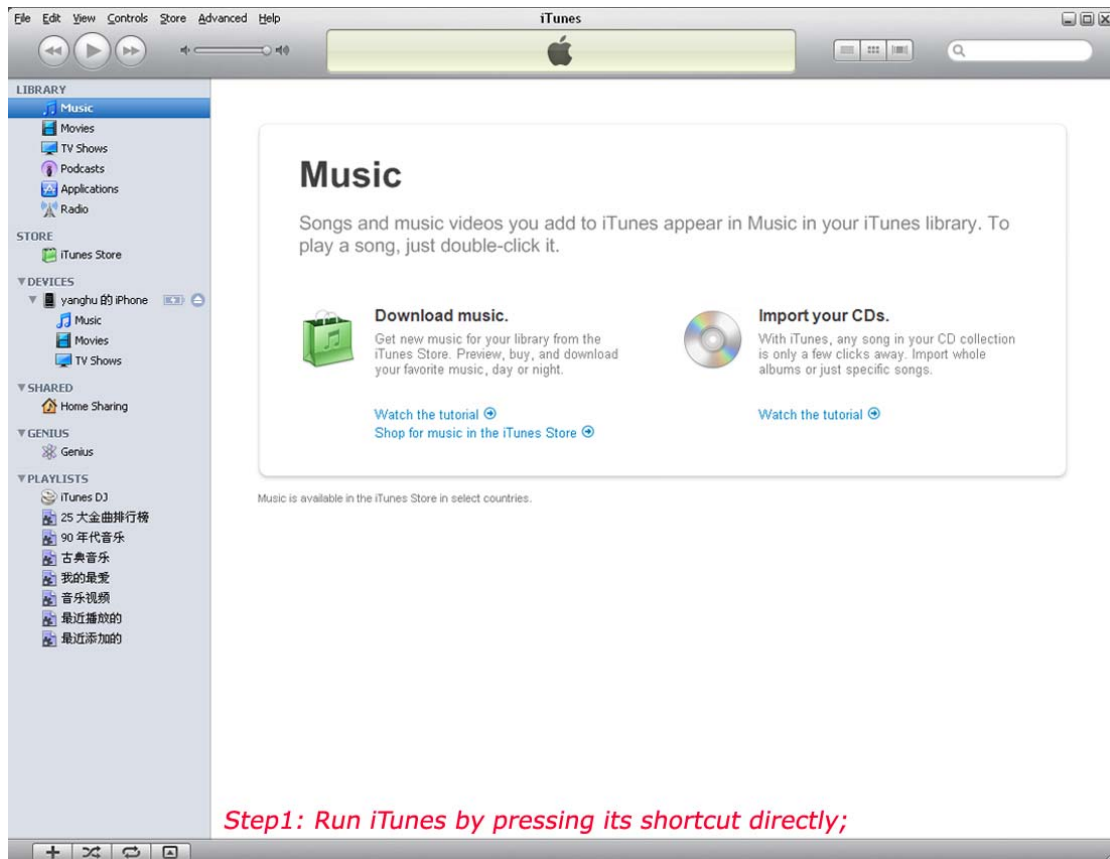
File Edit View Controls Store Advanced Help
iTunes

LIBRARY
Music
Movies
TV Shows
Podcasts
Applications
Radio
STORE
iTunes Store
▼DEVICES
yanghu 的 iPhone
Music
Movies
TV Shows
▼SHARED
Home Sharing
▼GENIUS
Genius
▼PLAYLISTS
iTunes DJ
25 大金曲排行榜
90 年代音乐
古典音乐
我的最爱
音乐视频
最近播放的
最近添加的

Music

Songs and music videos you add to iTunes appear in Music in your iTunes library. To play a song, just double-click it.

Download music.

Get new music for your library from the iTunes Store. Preview, buy, and download your favorite music, day or night.

Watch the tutorial
Shop for music in the iTunes Store

Import your CDs.

With iTunes, any song in your CD collection is only a few clicks away. Import whole albums or just specific songs.

Watch the tutorial

Music is available in the iTunes Store in select countries.

Step1: Run iTunes by pressing its shortcut directly;